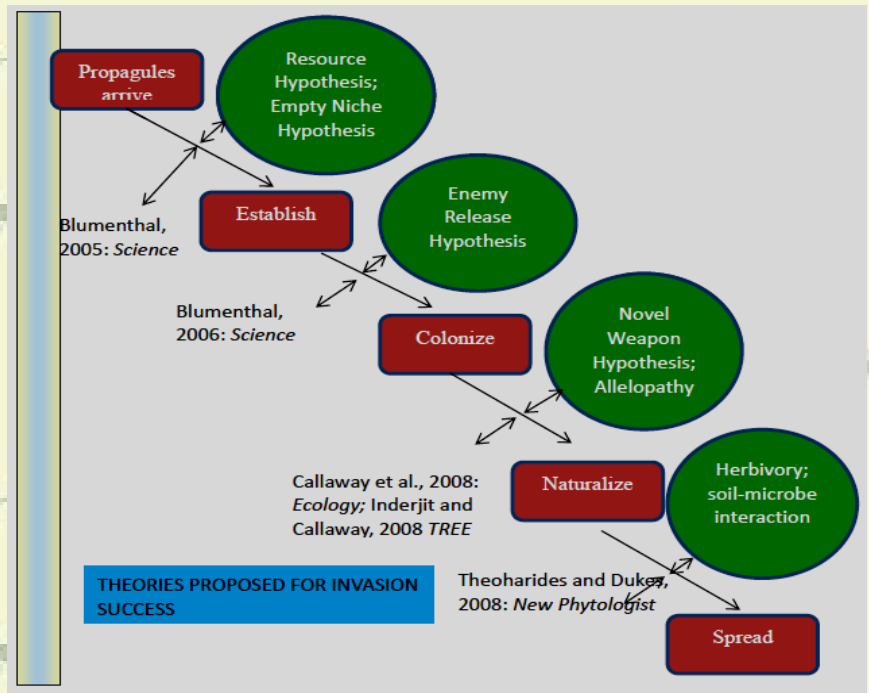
Propagules arrive

Resource Hypothesis; Empty Niche Hypothesis

Blumenthal, 2005: *Science*

Establish

Enemy Release Hypothesis

Blumenthal, 2006: *Science*

Colonize

Novel Weapon Hypothesis; Allelopathy

Callaway et al., 2008: *Ecology;* Inderjit and Callaway, 2008 *TREE*

Naturalize

Herbivory; soil-microbe interaction

THEORIES PROPOSED FOR INVASION SUCCESS

Theoharides and Dukes, 2008: *New Phytologist*

Spread